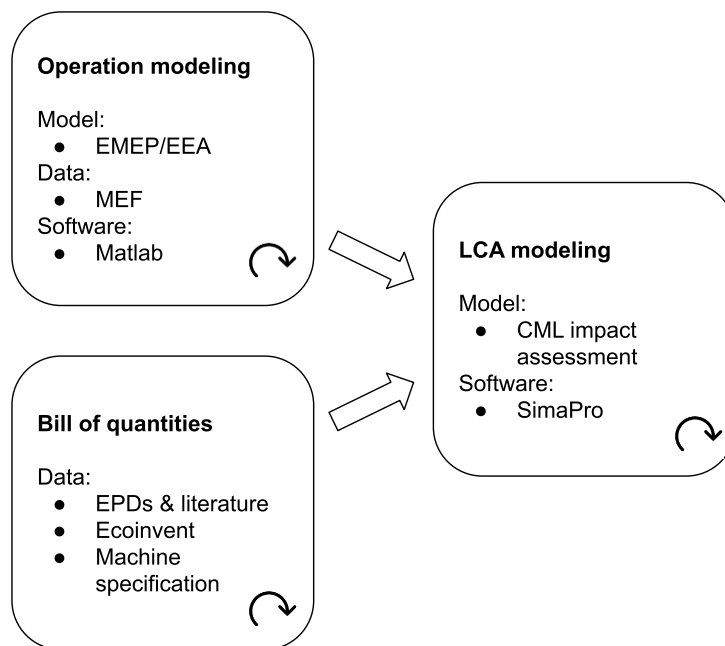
**Operation modeling**

Model:
- EMEP/EEA

Data:
- MEF

Software:
- Matlab

**LCA modeling**

Model:
- CML impact assessment

Software:
- SimaPro

**Bill of quantities**

Data:
- EPDs & literature
- Ecoinvent
- Machine specification